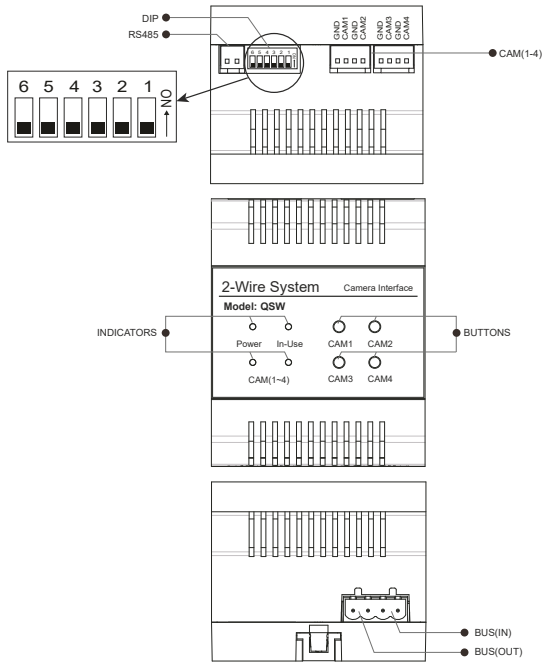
DIP
RS485

6 5 4 3 2 1
ON

6 5 4 3 2 1

GND
CAM1
GND
CAM2
GND
CAM3
GND
CAM4

CAM(1-4)

2-Wire System
Camera Interface
Model: QSW

INDICATORS
Power
In-Use
CAM(1~4)

BUTTONS
CAM1
CAM2
CAM3
CAM4

BUS(IN)
BUS(OUT)